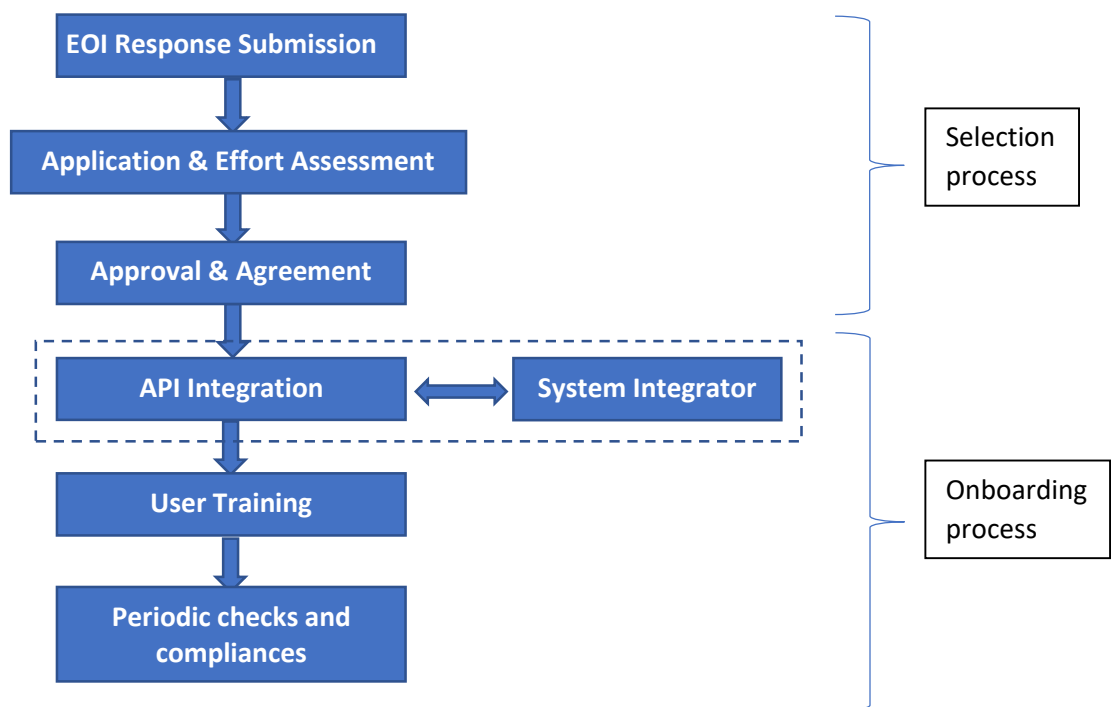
EOI Response Submission

Application & Effort Assessment

Approval & Agreement

Selection process

API Integration

System Integrator

User Training

Periodic checks and compliances

Onboarding process